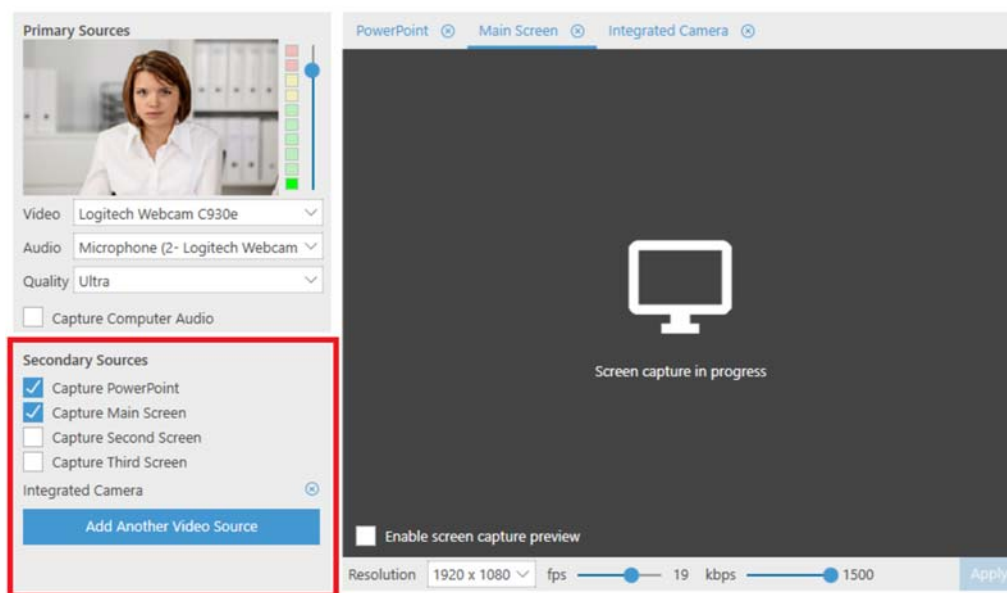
Primary Sources

Video Logitech Webcam C930e

Audio Microphone (2- Logitech Webcam

Quality Ultra

Capture Computer Audio

Secondary Sources

Capture PowerPoint

Capture Main Screen

Capture Second Screen

Capture Third Screen

Integrated Camera

Add Another Video Source

PowerPoint Main Screen Integrated Camera

Screen capture in progress

Enable screen capture preview

Resolution 1920 x 1080 fps 19 kbps 1500 Apply